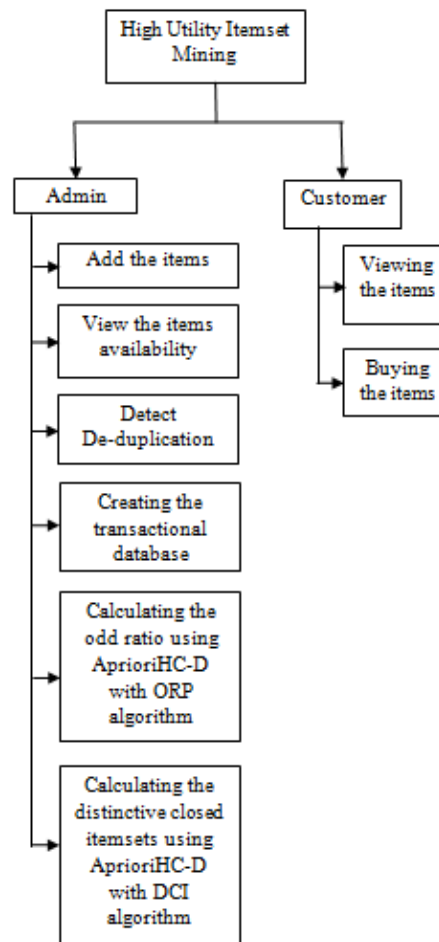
High Utility Itemset Mining

Admin

Add the items

View the items availability

Detect De-duplication

Creating the transactional database

Calculating the odd ratio using AprioriHC-D with ORP algorithm

Calculating the distinctive closed itemsets using AprioriHC-D with DCI algorithm

Customer

Viewing the items

Buying the items